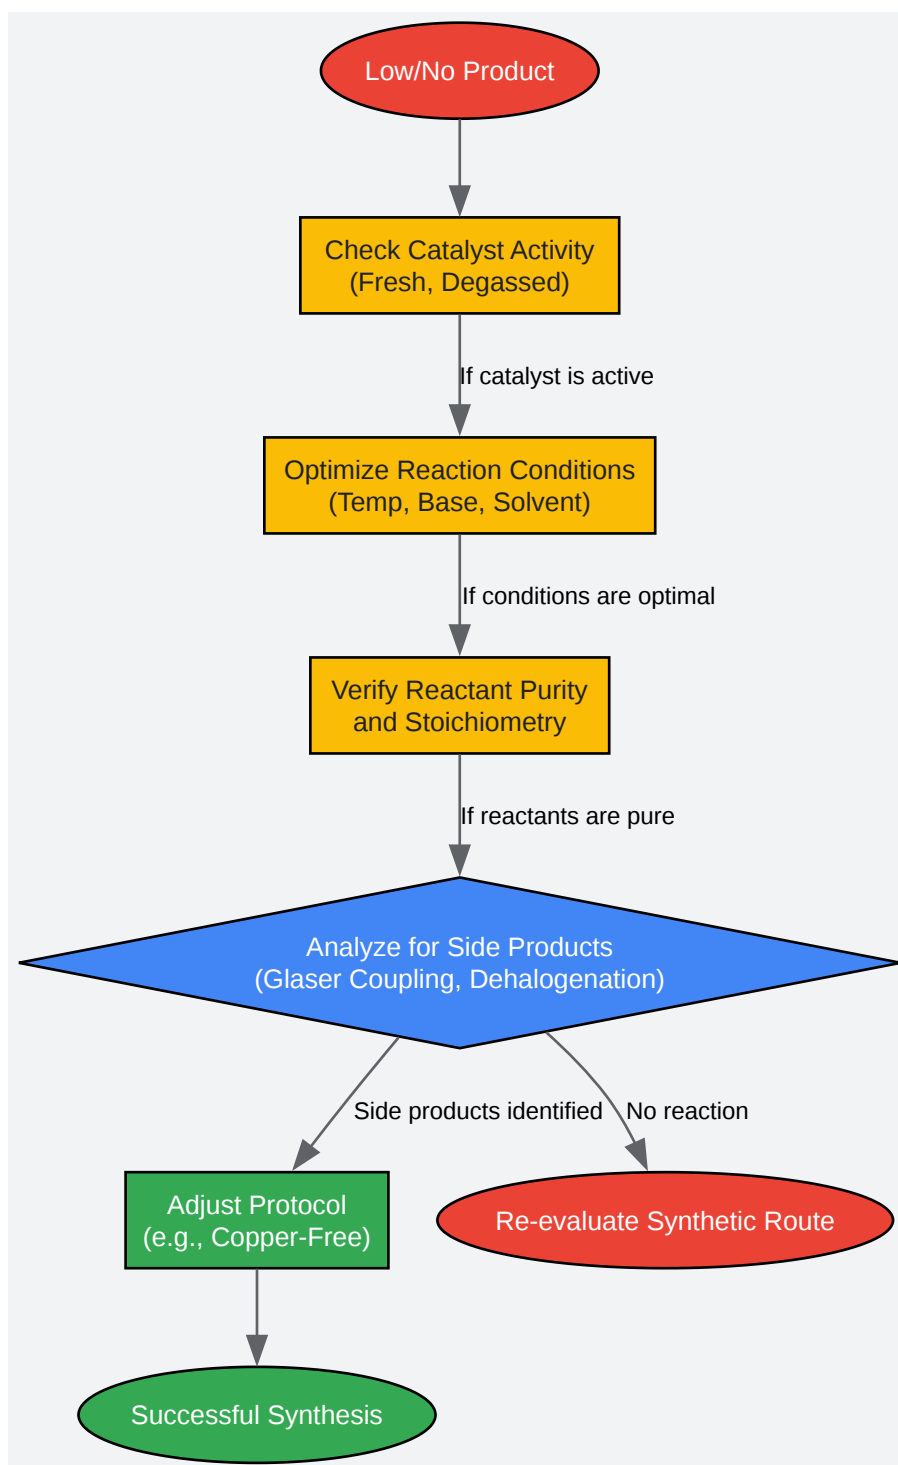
Low/No Product

Check Catalyst Activity
(Fresh, Degassed)

If catalyst is active

Optimize Reaction Conditions
(Temp, Base, Solvent)

If conditions are optimal

Verify Reactant Purity
and Stoichiometry

If reactants are pure

Analyze for Side Products
(Glaser Coupling, Dehalogenation)

Side products identified

No reaction

Adjust Protocol
(e.g., Copper-Free)

Re-evaluate Synthetic Route

Successful Synthesis